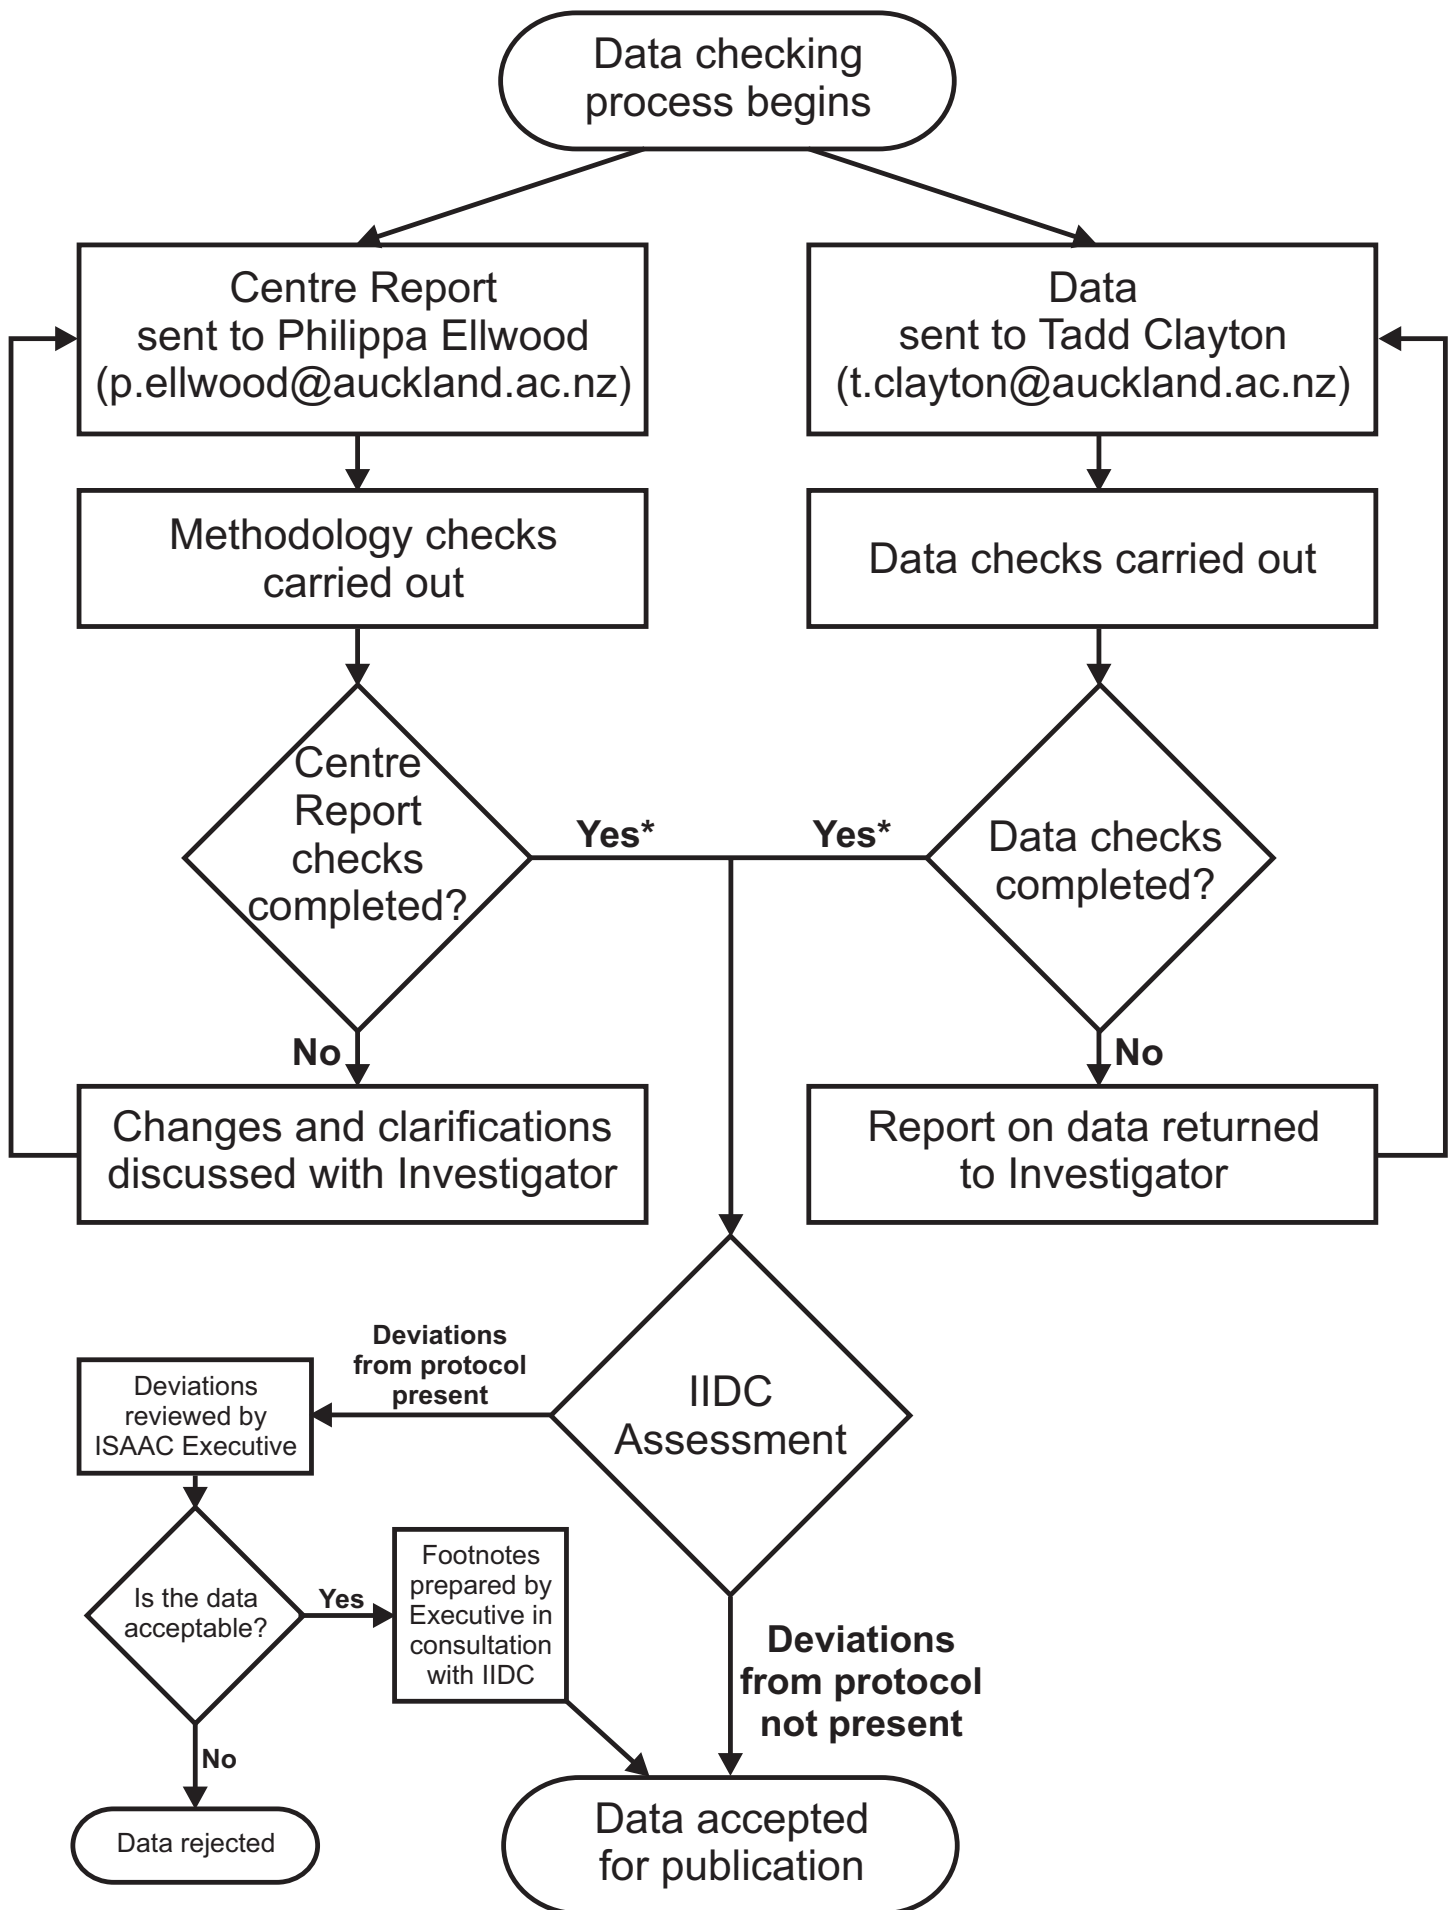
Data checking process begins

Centre Report sent to Philippa Ellwood (p.ellwood@auckland.ac.nz)

Data sent to Tadd Clayton (t.clayton@auckland.ac.nz)

Methodology checks carried out

Data checks carried out

Centre Report checks completed?

Yes*

Yes*

Data checks completed?

No

No

Changes and clarifications discussed with Investigator

Report on data returned to Investigator

Deviations from protocol present

IIDC Assessment

Deviations reviewed by ISAAC Executive

Is the data acceptable?

Yes

Footnotes prepared by Executive in consultation with IIDC

Deviations from protocol not present

No

Data rejected

Data accepted for publication